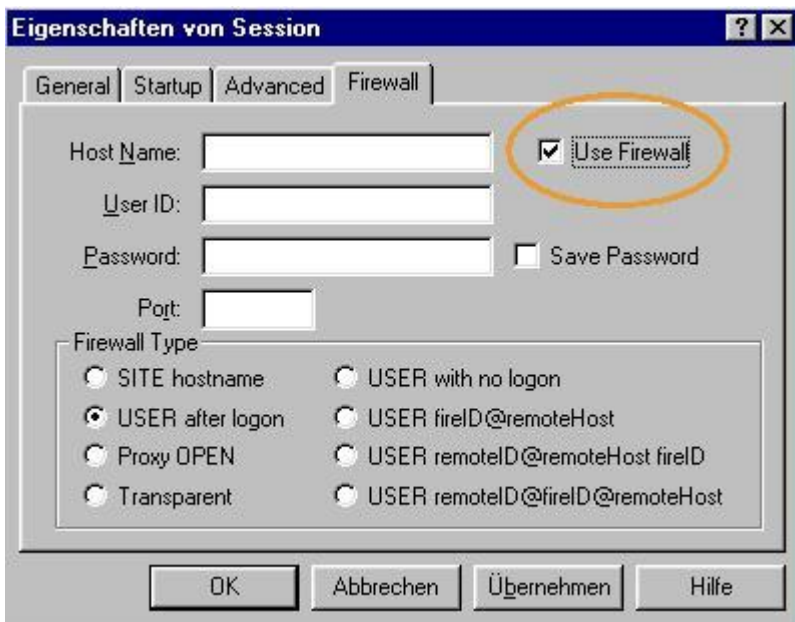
Eigenschaften von Session

?

General | Startup | Advanced | Firewall

Host Name:

Use Firewall

User ID:

Password:

Save Password

Port:

Firewall Type

SITE hostname

USER with no logon

USER after logon

USER fireID@remoteHost

Proxy OPEN

USER remoteID@remoteHost fireID

Transparent

USER remoteID@fireID@remoteHost

OK | Abbrechen | Übernehmen | Hilfe